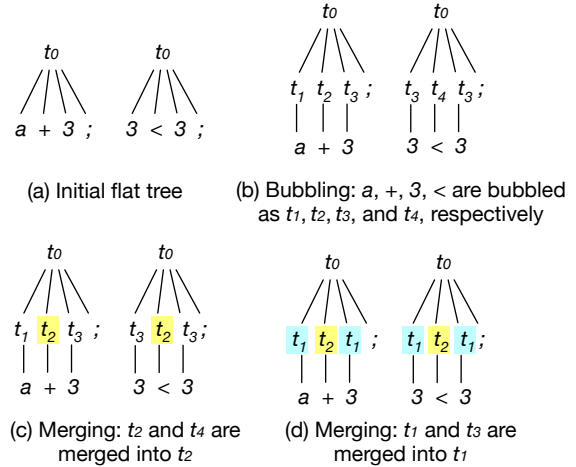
$t_0$

$a$ + $3$ ;

$t_0$

$3$ < $3$ ;

(a) Initial flat tree

$t_0$

$t_1$ $t_2$ $t_3$ ;

$a$ + $3$

$t_0$

$t_3$ $t_4$ $t_3$ ;

$3$ < $3$

(b) Bubbling: $a$, +, $3$, < are bubbled as $t_1$, $t_2$, $t_3$, and $t_4$, respectively

$t_0$

$t_1$ $t_2$ $t_3$ ;

$a$ + $3$

$t_0$

$t_3$ $t_2$ $t_3$;

$3$ < $3$

(c) Merging: $t_2$ and $t_4$ are merged into $t_2$

$t_0$

$t_1$ $t_2$ $t_1$ ;

$a$ + $3$

$t_0$

$t_1$ $t_2$ $t_1$;

$3$ < $3$

(d) Merging: $t_1$ and $t_3$ are merged into $t_1$